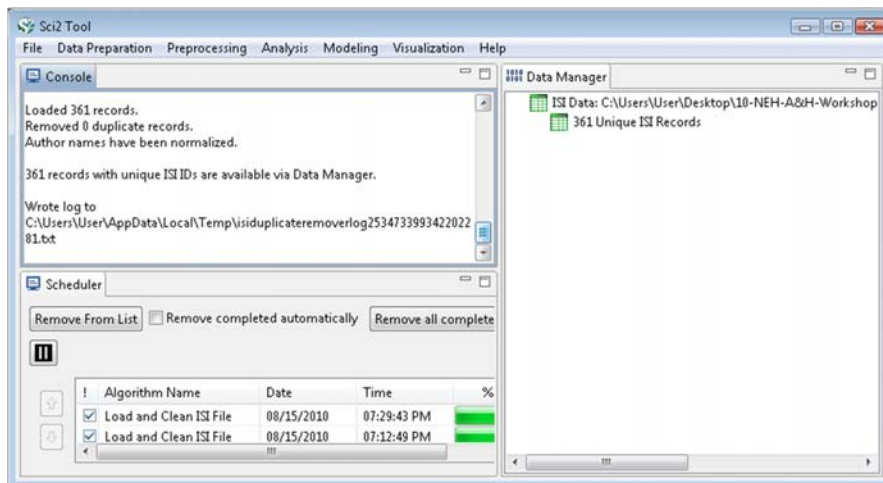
Sci2 Tool

File Data Preparation Preprocessing Analysis Modeling Visualization Help

Console

Loaded 361 records.
Removed 0 duplicate records.
Author names have been normalized.

361 records with unique ISI IDs are available via Data Manager.

Wrote log to
C:\Users\User\AppData\Local\Temp\isiduplicateremoverlog253473399342202281.txt

Data Manager

ISI Data: C:\Users\User\Desktop\10-NEH-A&H-Workshop
361 Unique ISI Records

Scheduler

Remove From List
Remove completed automatically
Remove all complete

| ! | Algorithm Name | Date | Time | % |
|---|---|---|---|---|
| ☑ | Load and Clean ISI File | 08/15/2010 | 07:29:43 PM | |
| ☑ | Load and Clean ISI File | 08/15/2010 | 07:12:49 PM | |